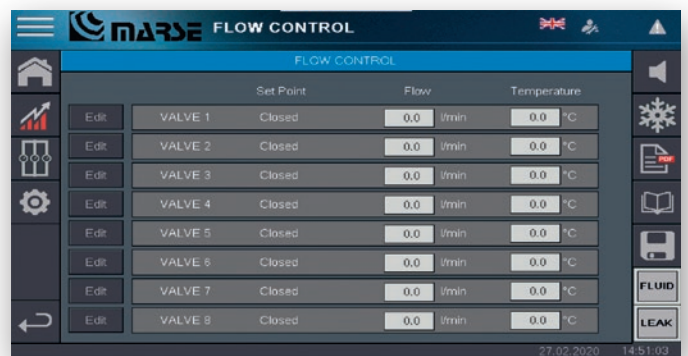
MARSE FLOW CONTROL

FLOW CONTROL

| | | Set Point | Flow | | Temperature | |
|---|---|---|---|---|---|---|
| Edit | VALVE 1 | Closed | 0.0 | l/min | 0.0 | °C |
| Edit | VALVE 2 | Closed | 0.0 | l/min | 0.0 | °C |
| Edit | VALVE 3 | Closed | 0.0 | l/min | 0.0 | °C |
| Edit | VALVE 4 | Closed | 0.0 | l/min | 0.0 | °C |
| Edit | VALVE 5 | Closed | 0.0 | l/min | 0.0 | °C |
| Edit | VALVE 6 | Closed | 0.0 | l/min | 0.0 | °C |
| Edit | VALVE 7 | Closed | 0.0 | l/min | 0.0 | °C |
| Edit | VALVE 8 | Closed | 0.0 | l/min | 0.0 | °C |

FLUID

LEAK

27.02.2020 14:51:03